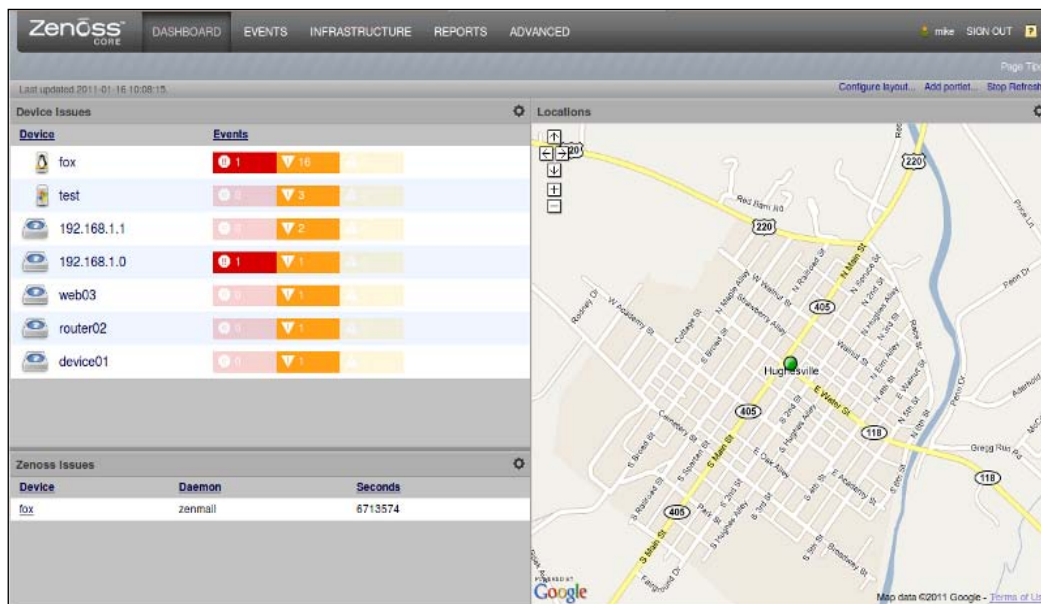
Zenoss CORE DASHBOARD EVENTS INFRASTRUCTURE REPORTS ADVANCED mike SIGN OUT ?

Page Tips

Last updated 2011-01-16 10:08:15.

Configure layout... Add portlet... Stop Refresh

Device Issues

| Device | Events | | |
|---|---|---|---|
| fox | 1 | 16 | |
| test | 0 | 3 | |
| 192.168.1.1 | 0 | 2 | |
| 192.168.1.0 | 1 | 1 | |
| web03 | 0 | 1 | |
| router02 | 0 | 1 | |
| device01 | 0 | 1 | |

Zenoss Issues

| Device | Daemon | Seconds |
|---|---|---|
| fox | zenmail | 6713574 |

Locations

220 Red Ram Rd 220 220 N Main St 405 Rooney Dr W Academy St Cottage St S Broad St Strawberry Alley Walnut St Hughesville E Water St 405 118 Cemetery St S Broad St S Spencer St S Main St S Main St 405 S 2nd St S 3rd St E Academy St Broadway St Gregg Run Rd 118 Penn Dr Fairground Dr

POWERED BY Google

Map data ©2011 Google - Terms of Us